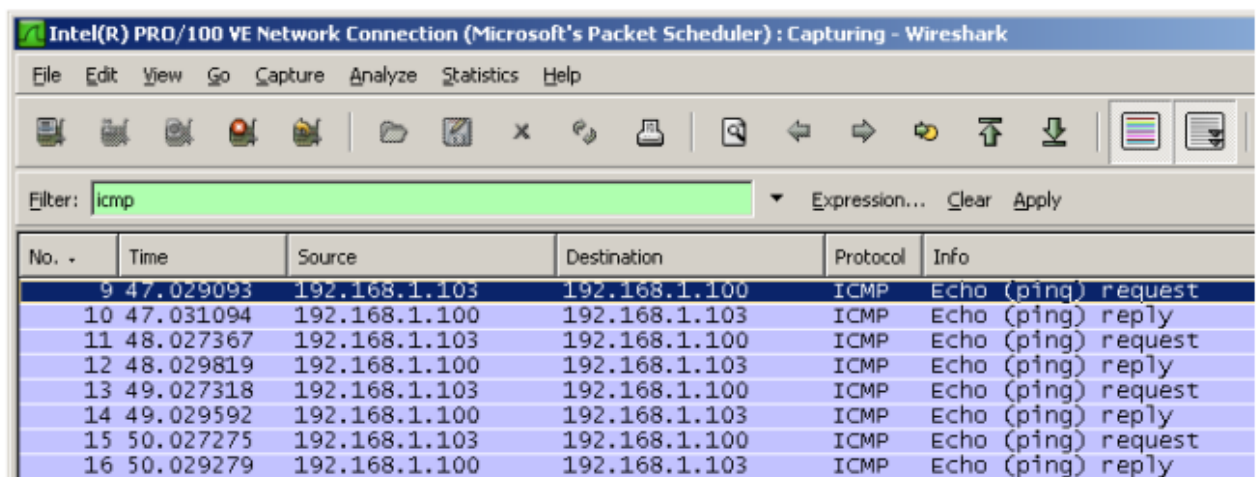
Intel(R) PRO/100 VE Network Connection (Microsoft's Packet Scheduler) : Capturing - Wireshark

File Edit View Go Capture Analyze Statistics Help

Filter: icmp Expression... Clear Apply

| No. | Time | Source | Destination | Protocol | Info |
|---|---|---|---|---|---|
| 9 | 47.029093 | 192.168.1.103 | 192.168.1.100 | ICMP | Echo (ping) request |
| 10 | 47.031094 | 192.168.1.100 | 192.168.1.103 | ICMP | Echo (ping) reply |
| 11 | 48.027367 | 192.168.1.103 | 192.168.1.100 | ICMP | Echo (ping) request |
| 12 | 48.029819 | 192.168.1.100 | 192.168.1.103 | ICMP | Echo (ping) reply |
| 13 | 49.027318 | 192.168.1.103 | 192.168.1.100 | ICMP | Echo (ping) request |
| 14 | 49.029592 | 192.168.1.100 | 192.168.1.103 | ICMP | Echo (ping) reply |
| 15 | 50.027275 | 192.168.1.103 | 192.168.1.100 | ICMP | Echo (ping) request |
| 16 | 50.029279 | 192.168.1.100 | 192.168.1.103 | ICMP | Echo (ping) reply |